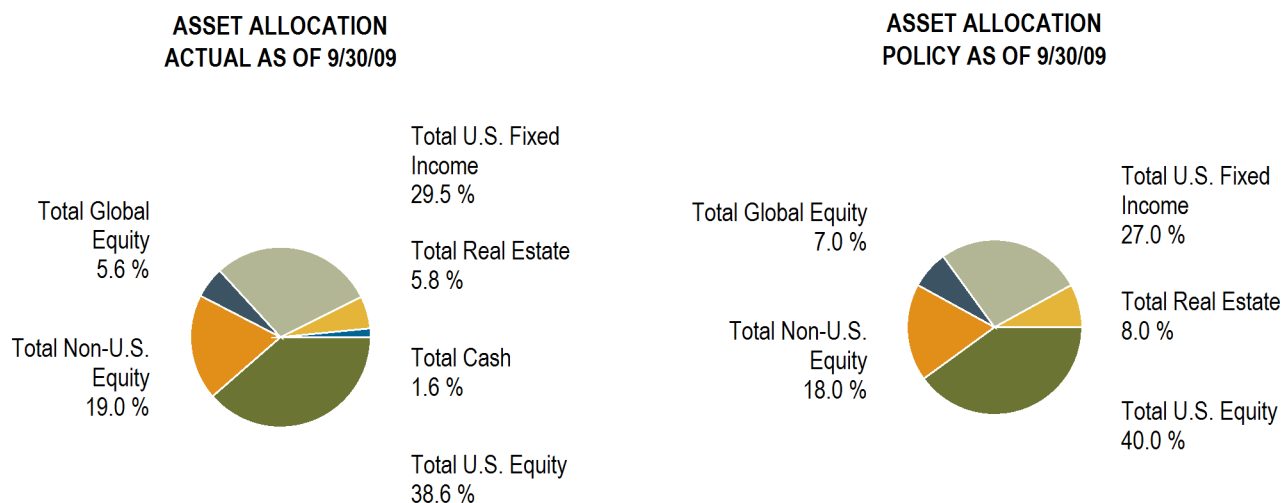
ASSET ALLOCATION
ACTUAL AS OF 9/30/09

Total U.S. Fixed Income
29.5 %

Total Global Equity
5.6 %

Total Real Estate
5.8 %

Total Non-U.S. Equity
19.0 %

Total Cash
1.6 %

Total U.S. Equity
38.6 %

ASSET ALLOCATION
POLICY AS OF 9/30/09

Total Global Equity
7.0 %

Total U.S. Fixed Income
27.0 %

Total Real Estate
8.0 %

Total Non-U.S. Equity
18.0 %

Total U.S. Equity
40.0 %